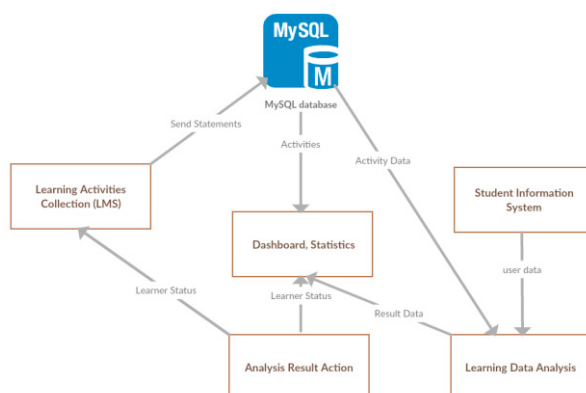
MySQL
M
MySQL database

Send Statements

Activities

Activity Data

Learning Activities Collection (LMS)

Dashboard, Statistics

Student Information System

user data

Learner Status

Learner Status

Result Data

Analysis Result Action

Learning Data Analysis